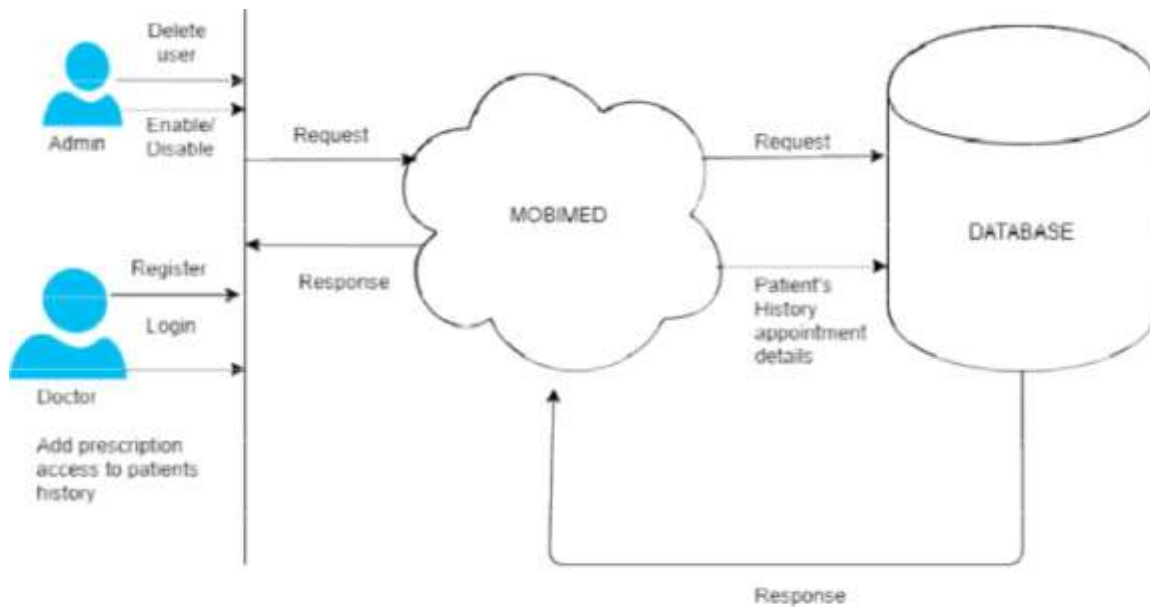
Delete user

Admin

Enable/ Disable

Request

Request

MOBIMED

DATABASE

Register

Response

Login

Patient's History appointment details

Doctor

Add prescription access to patients history

Response